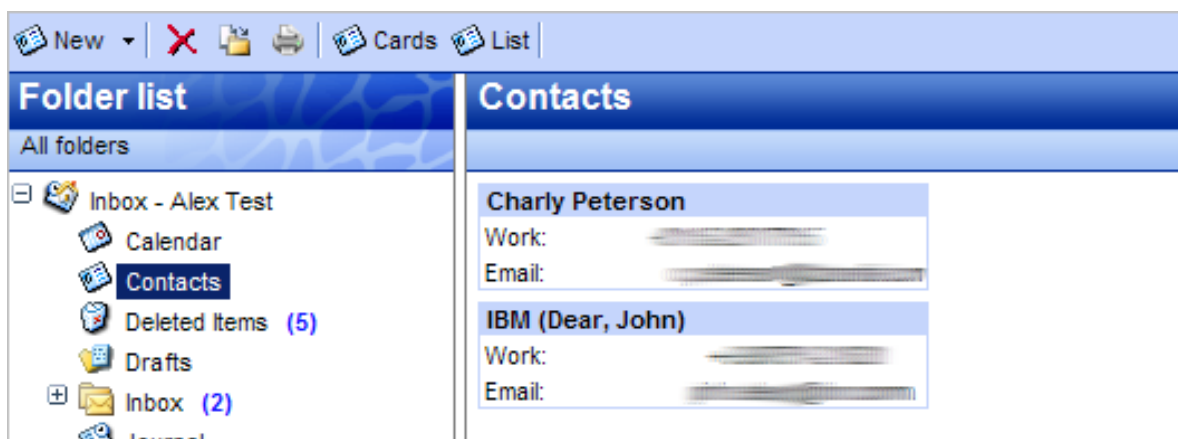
New ▾ | Cards List

Folder list

All folders

⊟ Inbox - Alex Test

Calendar

Contacts

Deleted Items (5)

Drafts

⊞ Inbox (2)

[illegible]

Contacts

Charly Peterson

Work: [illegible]

Email: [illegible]

IBM (Dear, John)

Work: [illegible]

Email: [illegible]